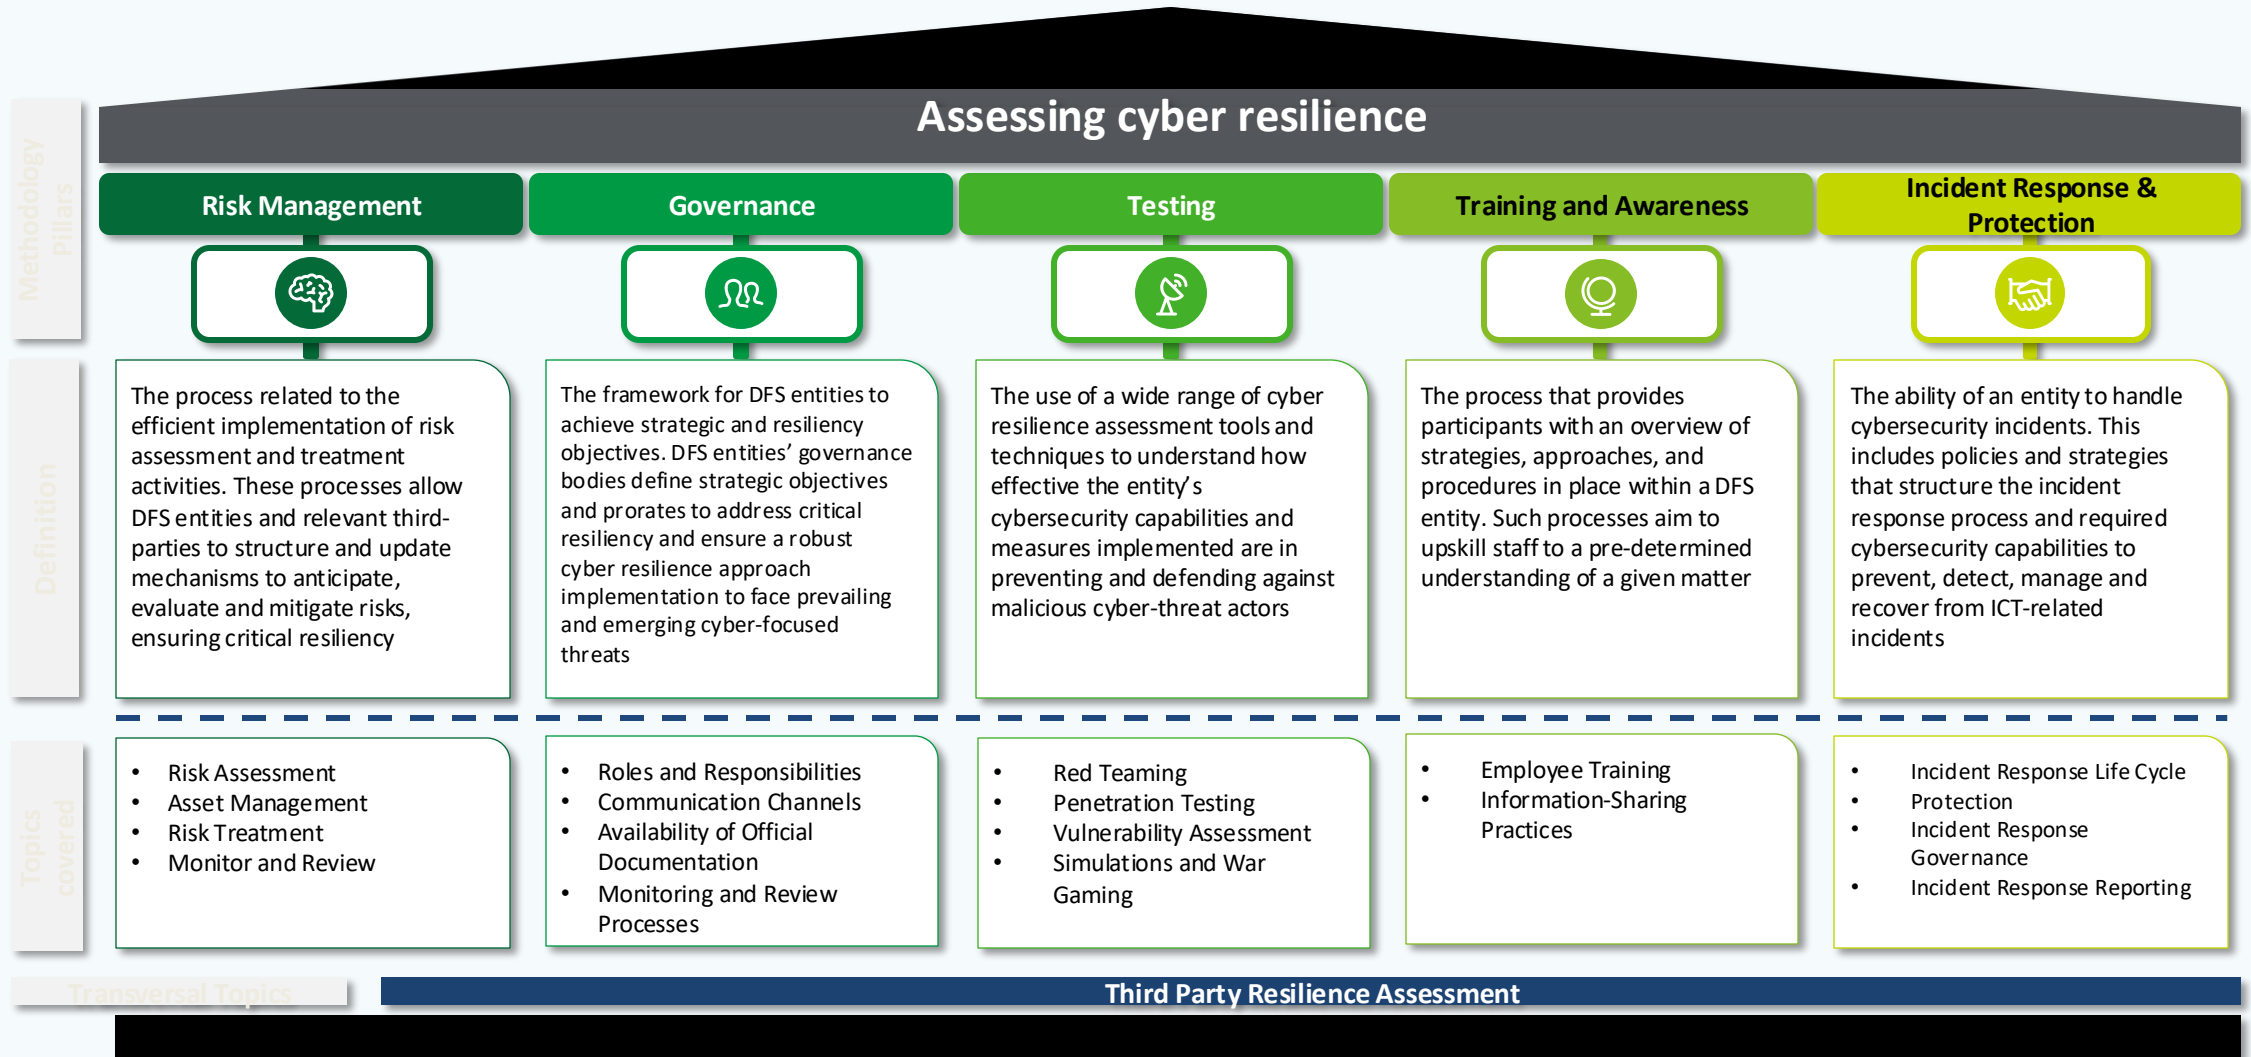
Methodology Pillars

Definition

Topics covered

Transversal Topics

Assessing cyber resilience

Risk Management

Governance

Testing

Training and Awareness

Incident Response & Protection

The process related to the efficient implementation of risk assessment and treatment activities. These processes allow DFS entities and relevant third-parties to structure and update mechanisms to anticipate, evaluate and mitigate risks, ensuring critical resiliency

The framework for DFS entities to achieve strategic and resiliency objectives. DFS entities' governance bodies define strategic objectives and prorates to address critical resiliency and ensure a robust cyber resilience approach implementation to face prevailing and emerging cyber-focused threats

The use of a wide range of cyber resilience assessment tools and techniques to understand how effective the entity's cybersecurity capabilities and measures implemented are in preventing and defending against malicious cyber-threat actors

The process that provides participants with an overview of strategies, approaches, and procedures in place within a DFS entity. Such processes aim to upskill staff to a pre-determined understanding of a given matter

The ability of an entity to handle cybersecurity incidents. This includes policies and strategies that structure the incident response process and required cybersecurity capabilities to prevent, detect, manage and recover from ICT-related incidents

• Risk Assessment
• Asset Management
• Risk Treatment
• Monitor and Review

• Roles and Responsibilities
• Communication Channels
• Availability of Official Documentation
• Monitoring and Review Processes

• Red Teaming
• Penetration Testing
• Vulnerability Assessment
• Simulations and War Gaming

• Employee Training
• Information-Sharing Practices

• Incident Response Life Cycle
• Protection
• Incident Response Governance
• Incident Response Reporting

Third Party Resilience Assessment